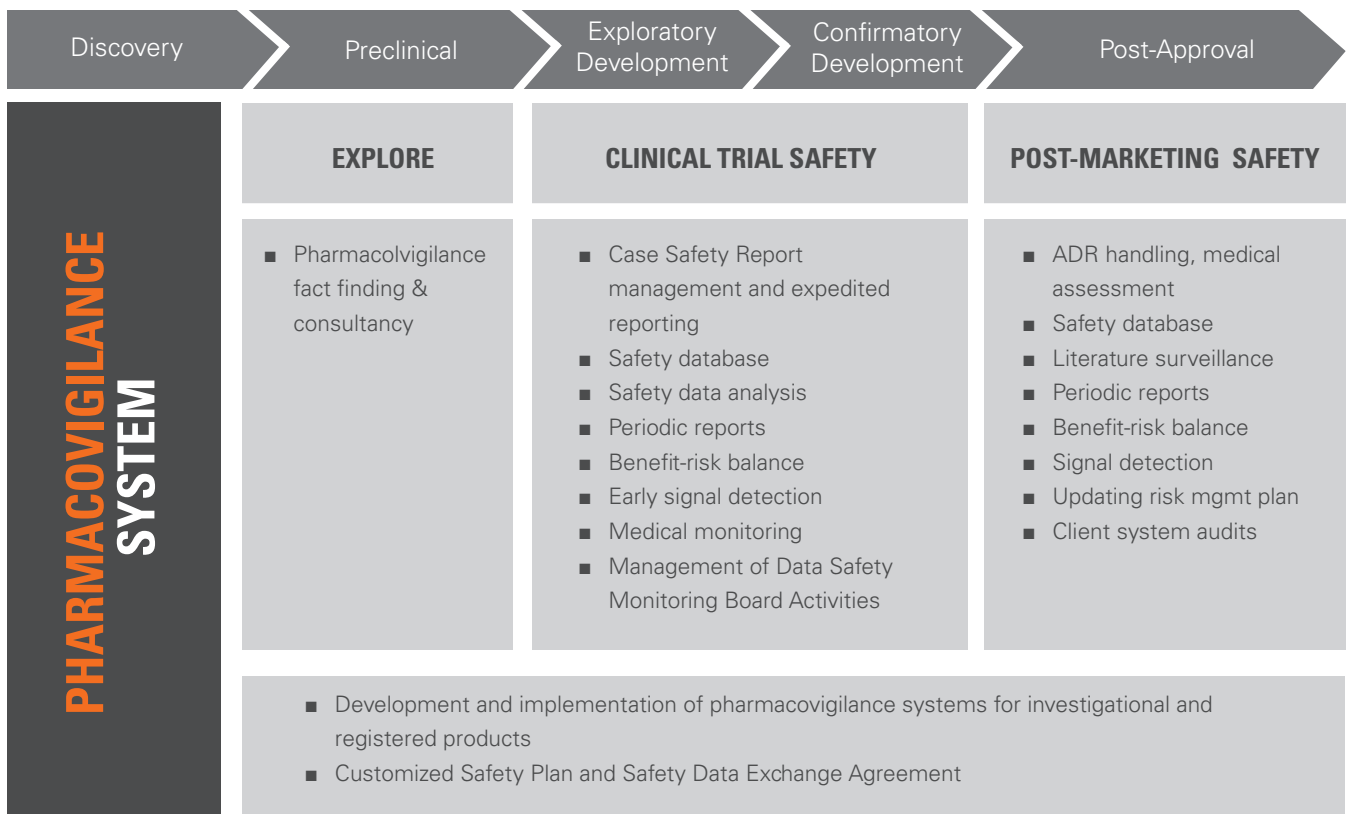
Discovery

Preclinical

Exploratory Development

Confirmatory Development

Post-Approval

PHARMACOVIGILANCE SYSTEM

EXPLORE

CLINICAL TRIAL SAFETY

POST-MARKETING SAFETY

■ Pharmacolvigilance fact finding & consultancy

■ Case Safety Report management and expedited reporting
■ Safety database
■ Safety data analysis
■ Periodic reports
■ Benefit-risk balance
■ Early signal detection
■ Medical monitoring
■ Management of Data Safety Monitoring Board Activities

■ ADR handling, medical assessment
■ Safety database
■ Literature surveillance
■ Periodic reports
■ Benefit-risk balance
■ Signal detection
■ Updating risk mgmt plan
■ Client system audits

■ Development and implementation of pharmacovigilance systems for investigational and registered products
■ Customized Safety Plan and Safety Data Exchange Agreement